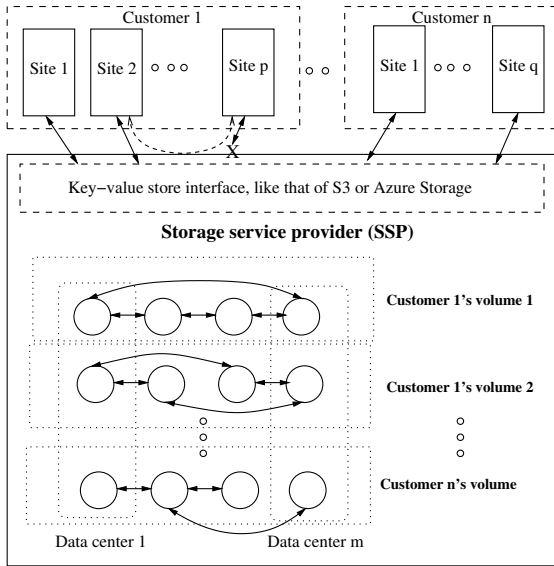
Customer 1

Site 1

Site 2

o o o

Site p

o o

Customer n

Site 1

o o o

Site q

X

Key−value store interface, like that of S3 or Azure Storage

Storage service provider (SSP)

Customer 1's volume 1

Customer 1's volume 2

o
o
o

o
o
o

Customer n's volume

Data center 1

Data center m